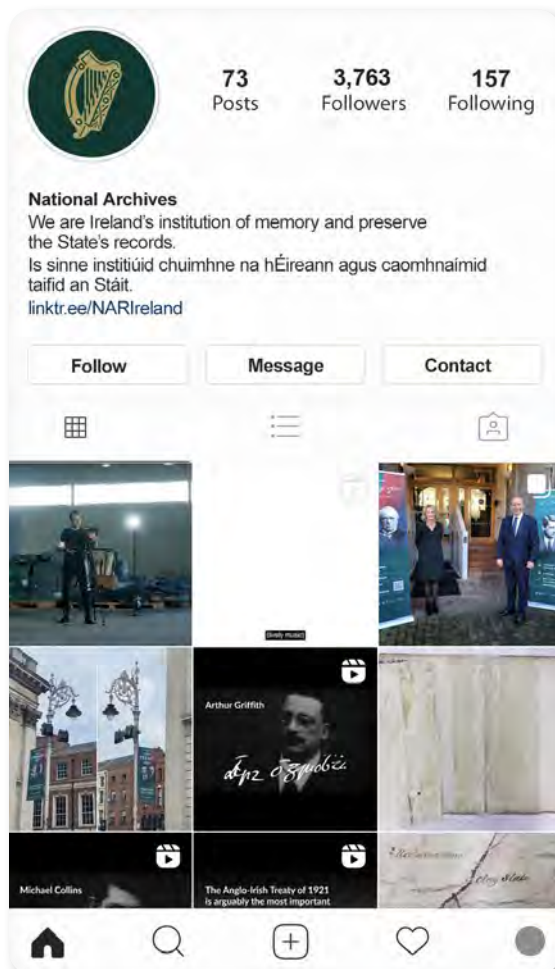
73
Posts

3,763
Followers

157
Following

National Archives
We are Ireland's institution of memory and preserve the State's records.
Is sinne institiúid chuimhne na hÉireann agus caomhnaímid taifid an Stáit.
linktr.ee/NARIreland

Follow
Message
Contact

[lively music]

Arthur Griffith
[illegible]

Michael Collins

The Anglo-Irish Treaty of 1921 is arguably the most important